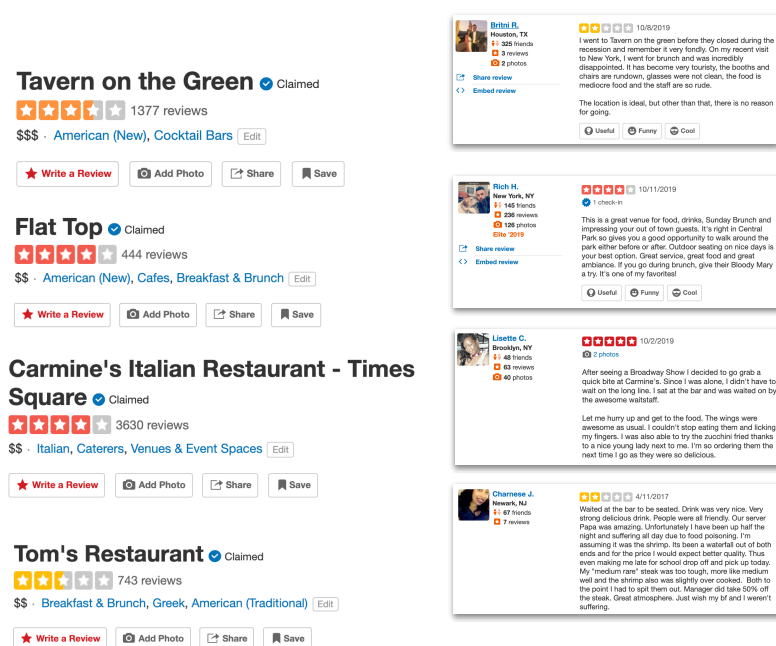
Tavern on the Green Claimed
1377 reviews
$$$ · American (New), Cocktail Bars Edit
Write a Review Add Photo Share Save

Flat Top Claimed
444 reviews
$$ · American (New), Cafes, Breakfast & Brunch Edit
Write a Review Add Photo Share Save

Carmine's Italian Restaurant - Times Square Claimed
3630 reviews
$$ · Italian, Caterers, Venues & Event Spaces Edit
Write a Review Add Photo Share Save

Tom's Restaurant Claimed
743 reviews
$$ · Breakfast & Brunch, Greek, American (Traditional) Edit
Write a Review Add Photo Share Save

Britni R.
Houston, TX
325 friends
3 reviews
2 photos
Share review
Embed review
10/8/2019
I went to Tavern on the Green before they closed during the recession and remember it very fondly. On my recent visit to New York, I went for brunch and was incredibly disappointed. It has become very touristy, the booths and chairs are rundown, glasses were not clean, the food is mediocre food and the staff are so rude.

The location is ideal, but other than that, there is no reason for going.
Useful Funny Cool

Rich H.
New York, NY
145 friends
236 reviews
126 photos
Elite '2019
Share review
Embed review
10/11/2019
1 check-in
This is a great venue for food, drinks, Sunday Brunch and impressing your out of town guests. It's right in Central Park so gives you a good opportunity to walk around the park either before or after. Outdoor seating on nice days is your best option. Great service, great food and great ambiance. If you go during brunch, give their Bloody Mary a try. It's one of my favorites!
Useful Funny Cool

Lisette C.
Brooklyn, NY
48 friends
63 reviews
40 photos
10/2/2019
2 photos
After seeing a Broadway Show I decided to go grab a quick bite at Carmine's. Since I was alone, I didn't have to wait on the long line. I sat at the bar and was waited on by the awesome waitstaff.

Let me hurry up and get to the food. The wings were awesome as usual. I couldn't stop eating them and licking my fingers. I was also able to try the zucchini fried thanks to a nice young lady next to me. I'm so ordering them the next time I go as they were so delicious.

Charnese J.
Newark, NJ
67 friends
7 reviews
4/11/2017
Waited at the bar to be seated. Drink was very nice. Very strong delicious drink. People were all friendly. Our server Papa was amazing. Unfortunately I have been up half the night and suffering all day due to food poisoning. I'm assuming it was the shrimp. Its been a waterfall out of both ends and for the price I would expect better quality. Thus even making me late for school drop off and pick up today. My "medium rare" steak was too tough, more like medium well and the shrimp also was slightly over cooked. Both to the point I had to spit them out. Manager did take 50% off the steak. Great atmosphere. Just wish my bf and I weren't suffering.